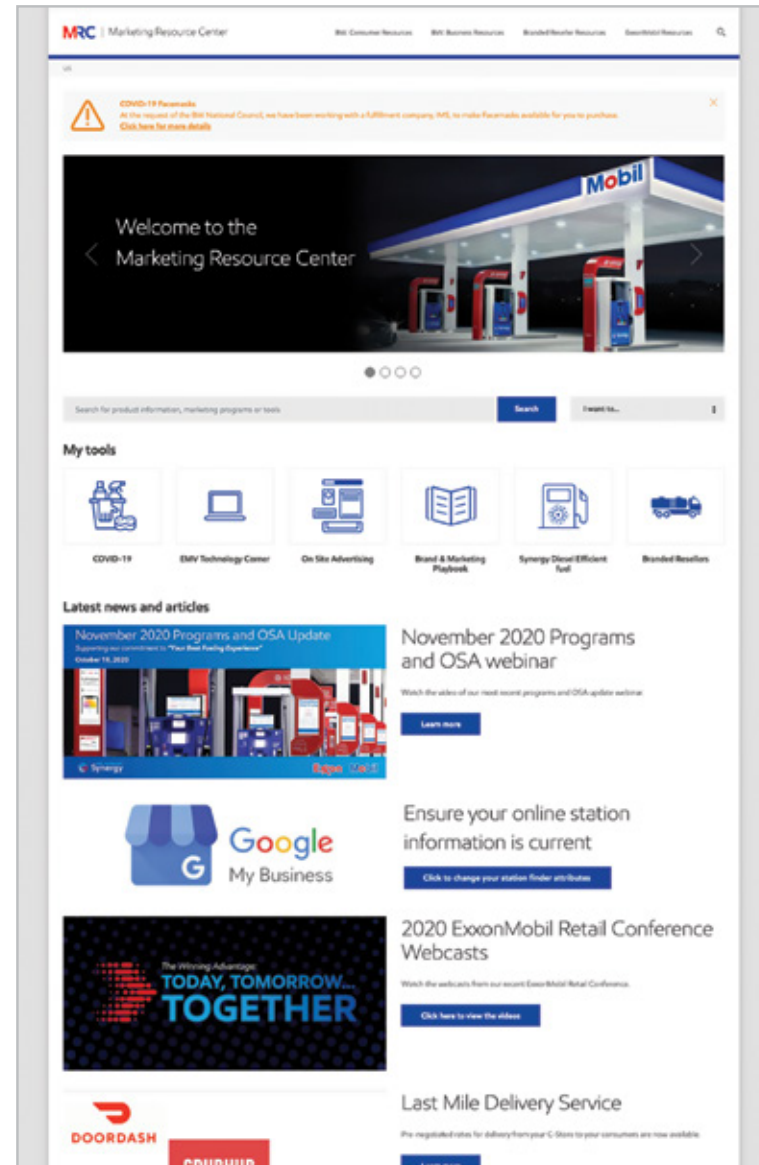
MRC | Marketing Resource Center

BW Consumer Resources BW Business Resources Branded Reseller Resources ExxonMobil Resources

COVID-19 Facemasks
At the request of the BW National Council, we have been working with a fulfillment company, IMS, to make Facemasks available for you to purchase.
Click here for more details

Welcome to the Marketing Resource Center

Mobil

Search for product information, marketing programs or tools
Search
I want to...

My tools

COVID-19
EMV Technology Corner
On Site Advertising
Brand & Marketing Playbook
Synergy Diesel Efficient fuel
Branded Resellers

Latest news and articles

November 2020 Programs and OSA Update
Supporting our commitment to "Your Best Fueling Experience"
October 15, 2020
Synergy

November 2020 Programs and OSA webinar
Watch the video of our most recent programs and OSA update webinar
Learn more

Google My Business

Ensure your online station information is current
Click to change your station finder attributes

The Winning Advantage:
TODAY, TOMORROW... TOGETHER

2020 ExxonMobil Retail Conference Webcasts
Watch the webcasts from our recent ExxonMobil Retail Conference.
Click here to view the videos

DOORDASH
GRUBHUB

Last Mile Delivery Service
Pre-negotiated rates for delivery from your C-Store to your consumers are now available.
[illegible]